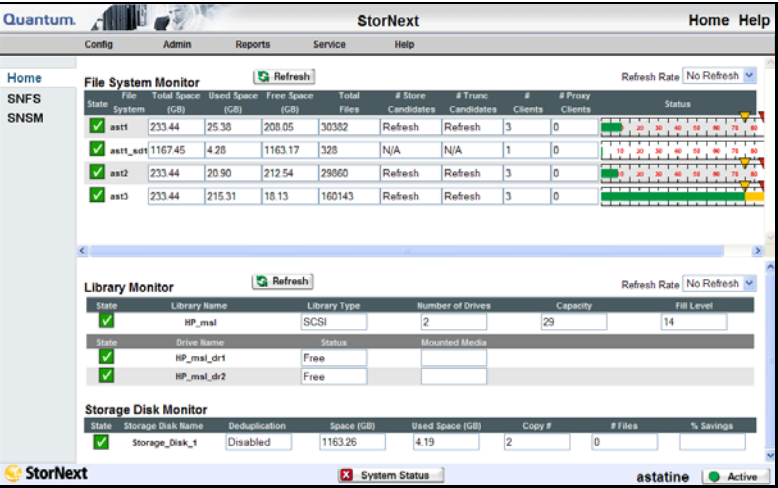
Quantum. StorNext Home Help

Config Admin Reports Service Help

Home
SNFS
SNSM

File System Monitor
Refresh
Refresh Rate No Refresh

| State | File System | Total Space (GB) | Used Space (GB) | Free Space (GB) | Total Files | # Store Candidates | # Trunc Candidates | # Clients | # Proxy Clients | Status |
|---|---|---|---|---|---|---|---|---|---|---|
| ✓ | ast1 | 233.44 | 25.38 | 208.05 | 30382 | Refresh | Refresh | 3 | 0 | 10 20 30 40 50 60 70 80 |
| ✓ | ast1_sd1 | 1167.45 | 4.28 | 1163.17 | 328 | N/A | N/A | 1 | 0 | 10 20 30 40 50 60 70 80 |
| ✓ | ast2 | 233.44 | 20.90 | 212.54 | 29860 | Refresh | Refresh | 3 | 0 | 10 20 30 40 50 60 70 80 |
| ✓ | ast3 | 233.44 | 215.31 | 18.13 | 160143 | Refresh | Refresh | 3 | 0 | |

Library Monitor
Refresh
Refresh Rate No Refresh

| State | Library Name | Library Type | Number of Drives | Capacity | Fill Level |
|---|---|---|---|---|---|
| ✓ | HP_msl | SCSI | 2 | 29 | 14 |

| State | Drive Name | Status | Mounted Media |
|---|---|---|---|
| ✓ | HP_msl_dr1 | Free | |
| ✓ | HP_msl_dr2 | Free | |

Storage Disk Monitor

| State | Storage Disk Name | Deduplication | Space (GB) | Used Space (GB) | Copy # | # Files | % Savings |
|---|---|---|---|---|---|---|---|
| ✓ | Storage_Disk_1 | Disabled | 1163.26 | 4.19 | 2 | 0 | |

StorNext
System Status
astatine Active